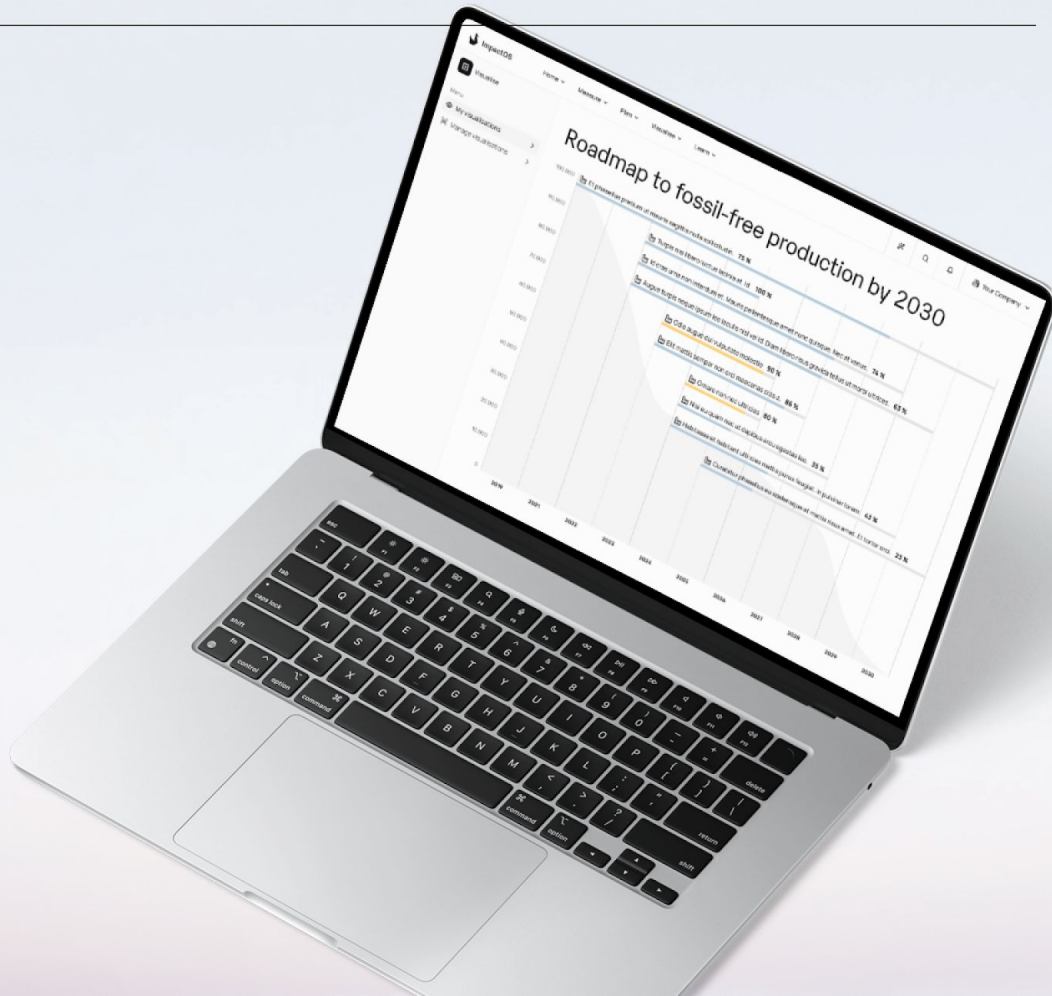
ImpactOS

Visualise

Home
Measure
Plan
Visualise
Learn

Your Company

My visualisations
Manage visualisations

Roadmap to fossil-free production by 2030

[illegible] 75 %
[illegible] 100 %
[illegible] 74 %
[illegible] 90 %
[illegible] 63 %
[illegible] 86 %
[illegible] 80 %
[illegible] 35 %
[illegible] 43 %
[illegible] 23 %

2020
2021
2022
2023
2024
2025
2026
2027
2028
2029
2030

esc
tab
caps lock
shift
fn
control
option
command
delete
return
shift
command
option
Q W E R T Y U I O P
A S D F G H J K L
Z X C V B N M